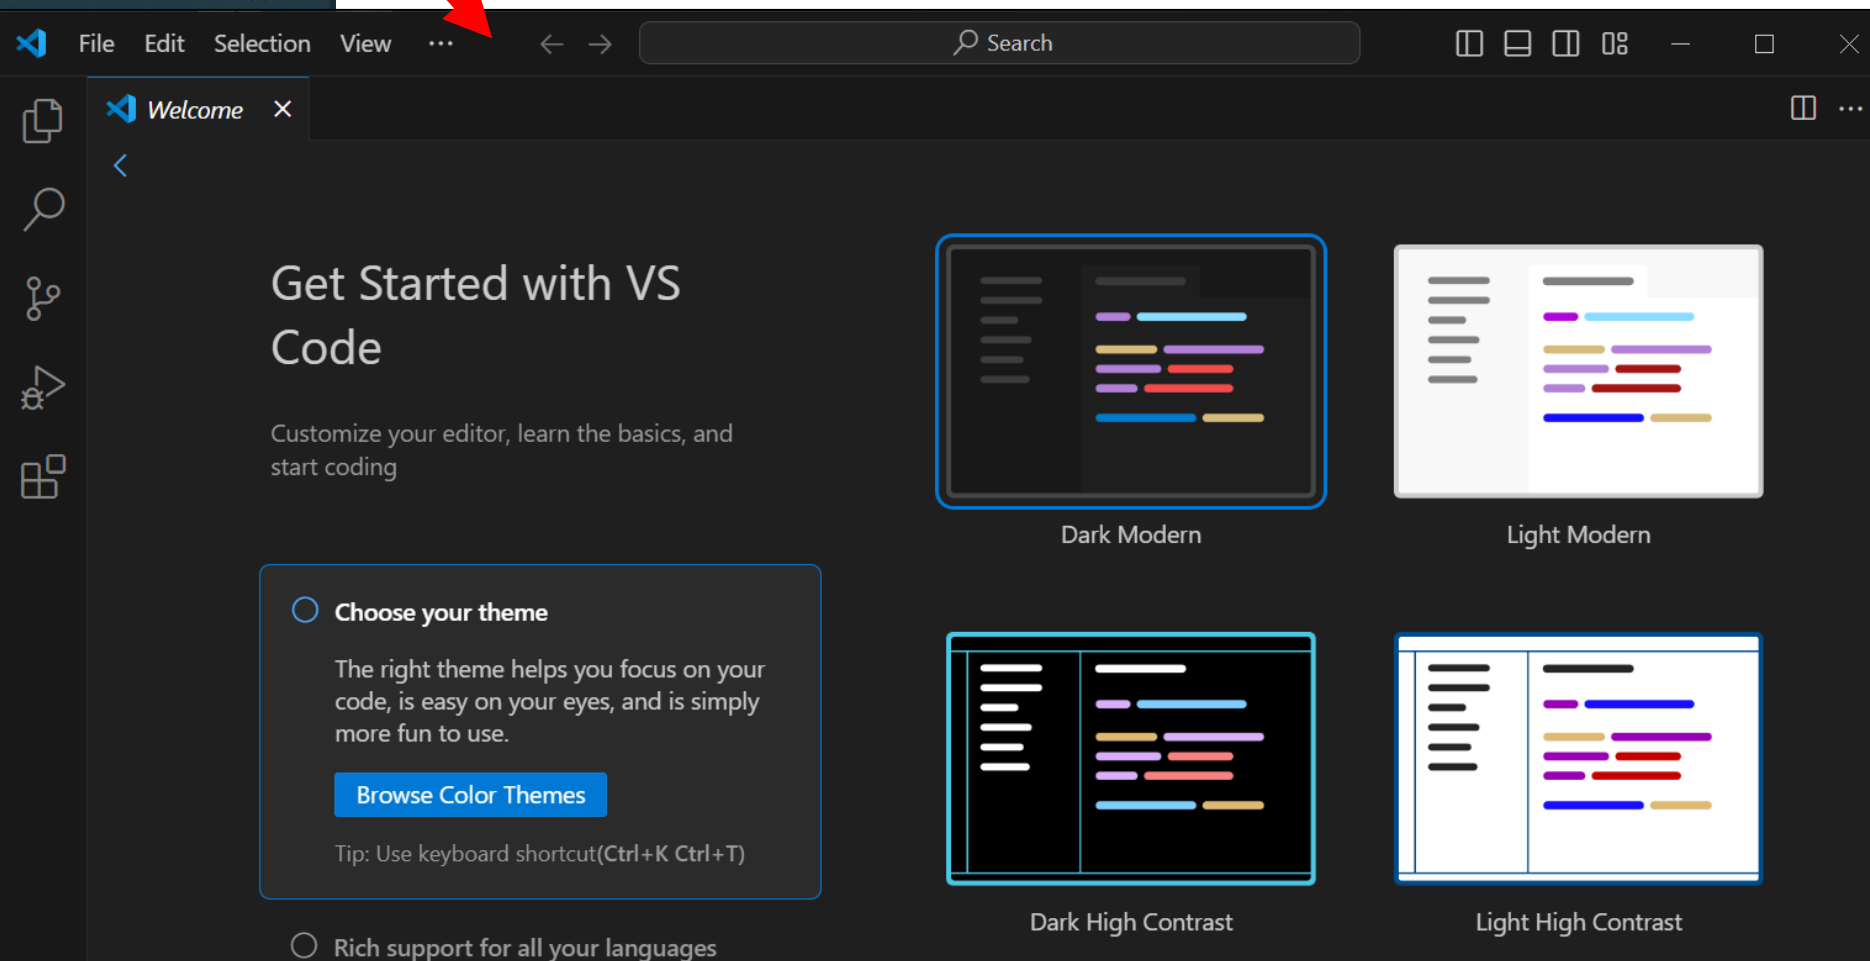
File Edit Selection View ···

Search

Welcome ×

Get Started with VS Code

Customize your editor, learn the basics, and start coding

Choose your theme

The right theme helps you focus on your code, is easy on your eyes, and is simply more fun to use.

Browse Color Themes

Tip: Use keyboard shortcut(Ctrl+K Ctrl+T)

Rich support for all your languages

Dark Modern

Light Modern

Dark High Contrast

Light High Contrast